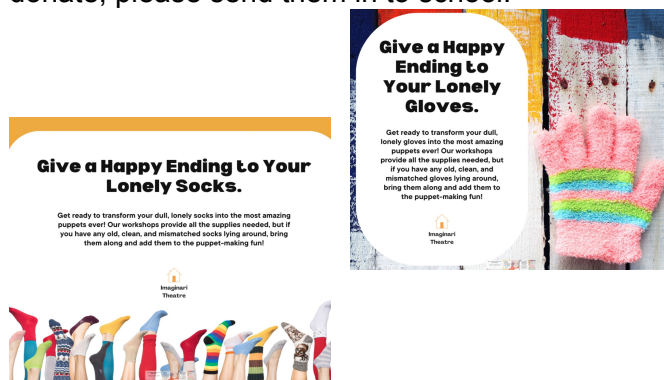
donate, please send them in to school.

Give a Happy Ending to Your Lonely Socks.

Get ready to transform your dull, lonely socks into the most amazing puppets ever! Our workshops provide all the supplies needed, but if you have any old, clean, and mismatched socks lying around, bring them along and add them to the puppet-making fun!

Imaginari Theatre

Give a Happy Ending to Your Lonely Gloves.

Get ready to transform your dull, lonely gloves into the most amazing puppets ever! Our workshops provide all the supplies needed, but if you have any old, clean, and mismatched gloves lying around, bring them along and add them to the puppet-making fun!

Imaginari Theatre